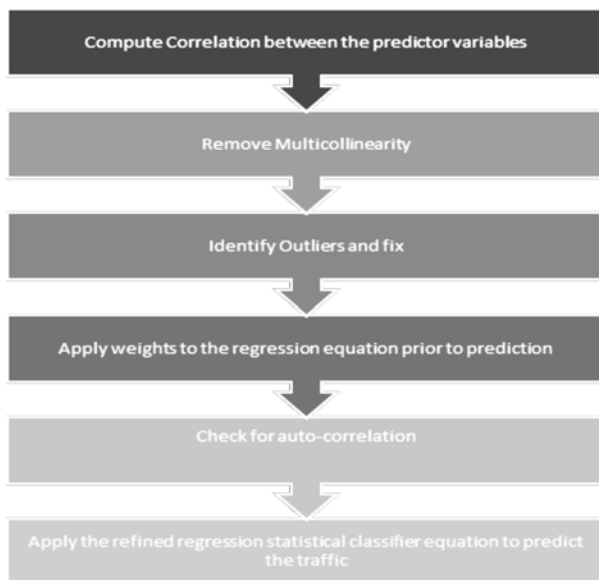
Compute Correlation between the predictor variables

Remove Multicollinearity

Identify Outliers and fix

Apply weights to the regression equation prior to prediction

Check for auto-correlation

Apply the refined regression statistical classifier equation to predict the traffic